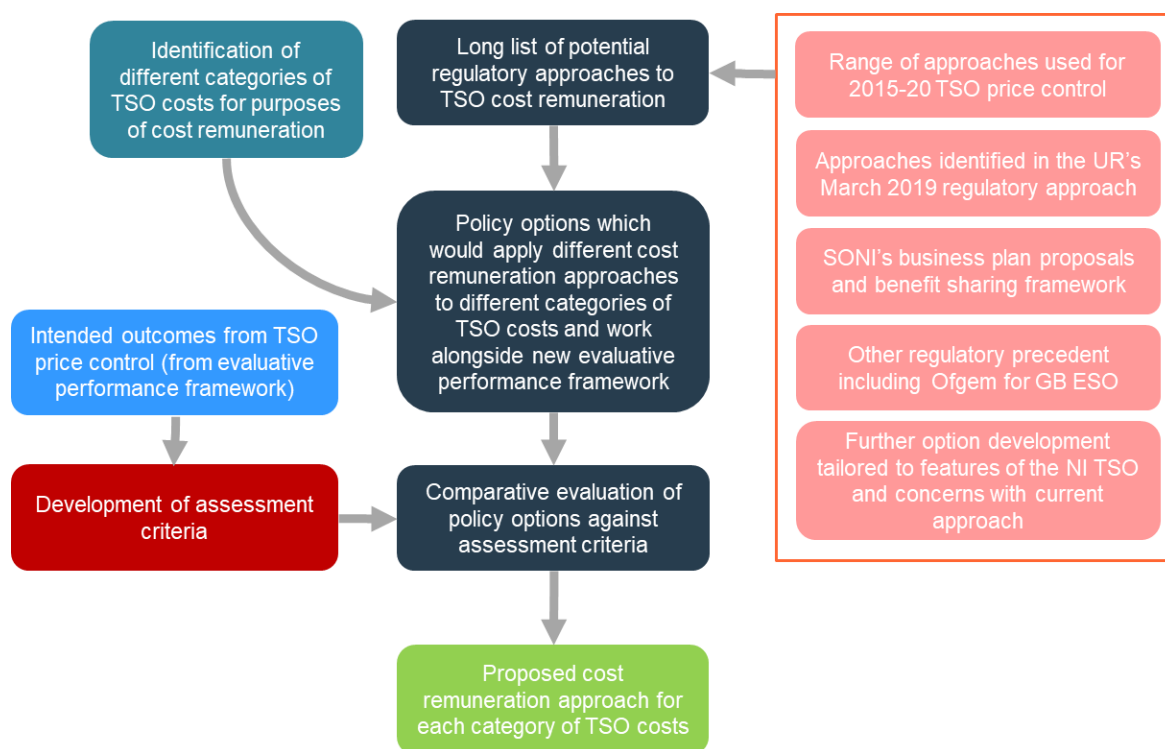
Identification of different categories of TSO costs for purposes of cost remuneration

Long list of potential regulatory approaches to TSO cost remuneration

Range of approaches used for 2015-20 TSO price control

Approaches identified in the UR's March 2019 regulatory approach

SONI's business plan proposals and benefit sharing framework

Other regulatory precedent including Ofgem for GB ESO

Further option development tailored to features of the NI TSO and concerns with current approach

Policy options which would apply different cost remuneration approaches to different categories of TSO costs and work alongside new evaluative performance framework

Intended outcomes from TSO price control (from evaluative performance framework)

Development of assessment criteria

Comparative evaluation of policy options against assessment criteria

Proposed cost remuneration approach for each category of TSO costs